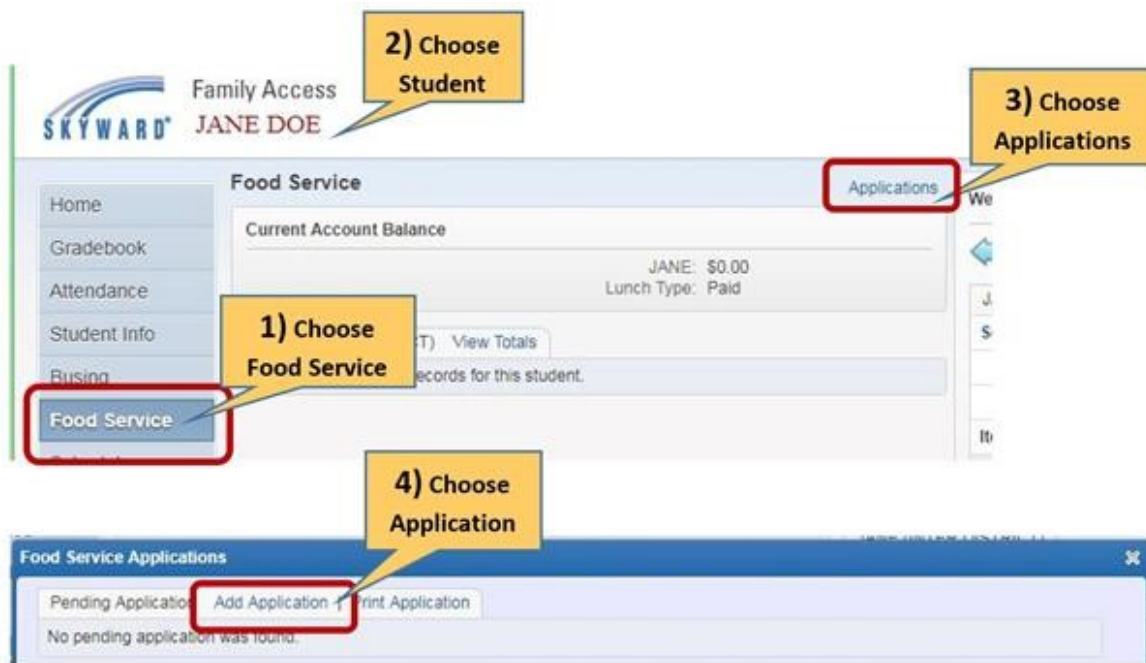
2) Choose Student

SKYWARD® Family Access JANE DOE

3) Choose Applications

Food Service

Applications

We

Home

Gradebook

Attendance

Student Info

Busing

Food Service

Current Account Balance

JANE: $0.00
Lunch Type: Paid

1) Choose Food Service

T) View Totals

ecords for this student.

J

S

It

4) Choose Application

Food Service Applications

Pending Applicatio Add Application Print Application

No pending application was found.